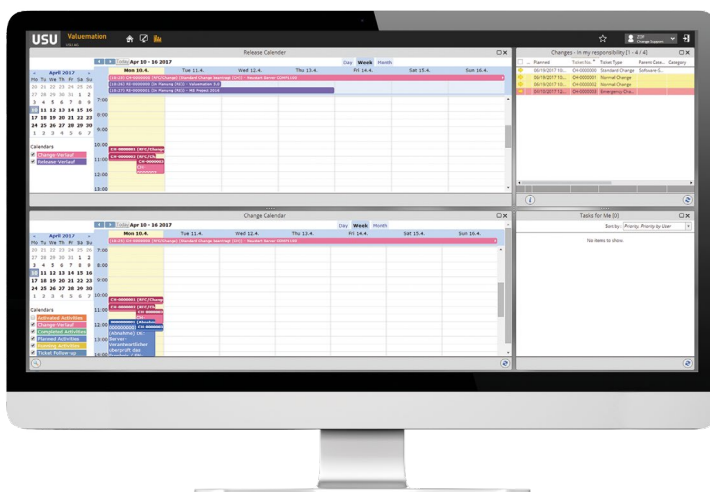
USU Valuemation

Release Calendar

Today Apr 10 - 16 2017

Day Week Month

April 2017

Mo Tu We Th Fr Sa Su

27 28 29 30 31 1 2
3 4 5 6 7 8 9
10 11 12 13 14 15 16
17 18 19 20 21 22 23
24 25 26 27 28 29 30
1 2 3 4 5 6 7

Calendars

Change Verlauf
Release Verlauf

Mon 10.4. Tue 11.4. Wed 12.4. Thu 13.4. Fri 14.4. Sat 15.4. Sun 16.4.

7:00
8:00
9:00
10:00
11:00
12:00
13:00

Changes - In my responsibility (1 - 4 / 4)

Planned Ticket No. Ticket Type Parent Cate... Category

06/19/2017 11... CH-0000001 Standard Change Software C...
06/19/2017 11... CH-0000002 Normal Change
06/19/2017 11... CH-0000003 Normal Change
06/19/2017 11... CH-0000004 Emergency Cha...

Change Calendar

Today Apr 10 - 16 2017

Day Week Month

April 2017

Mo Tu We Th Fr Sa Su

27 28 29 30 31 1 2
3 4 5 6 7 8 9
10 11 12 13 14 15 16
17 18 19 20 21 22 23
24 25 26 27 28 29 30
1 2 3 4 5 6 7

Calendars

Activated Activities
Change Verlauf
Completed Activities
Planned Activities
Running Activities
Ticket Follow-up

Mon 10.4. Tue 11.4. Wed 12.4. Thu 13.4. Fri 14.4. Sat 15.4. Sun 16.4.

7:00
8:00
9:00
10:00
11:00
12:00
13:00

Tasks for Me (0)

Sort by: Priority, Priority by User

No items to show.